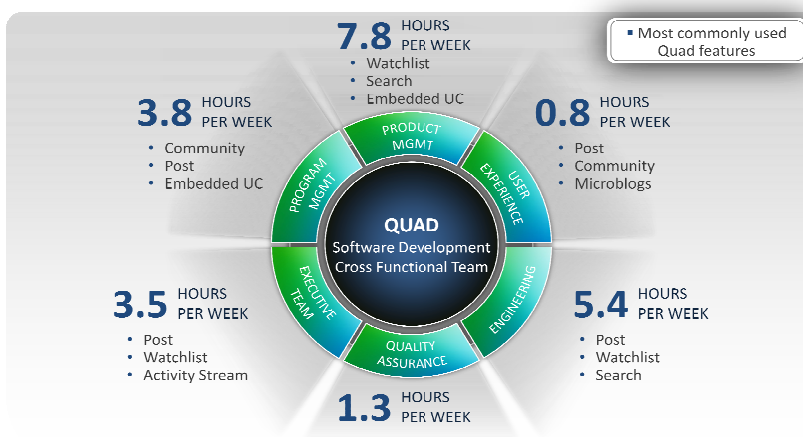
▪ Most commonly used Quad features

7.8 HOURS PER WEEK
• Watchlist
• Search
• Embedded UC

3.8 HOURS PER WEEK
• Community
• Post
• Embedded UC

0.8 HOURS PER WEEK
• Post
• Community
• Microblogs

PRODUCT MGMT

PROGRAM MGMT

USER EXPERIENCE

QUAD
Software Development
Cross Functional Team

EXECUTIVE TEAM

ENGINEERING

QUALITY ASSURANCE

3.5 HOURS PER WEEK
• Post
• Watchlist
• Activity Stream

5.4 HOURS PER WEEK
• Post
• Watchlist
• Search

1.3 HOURS PER WEEK